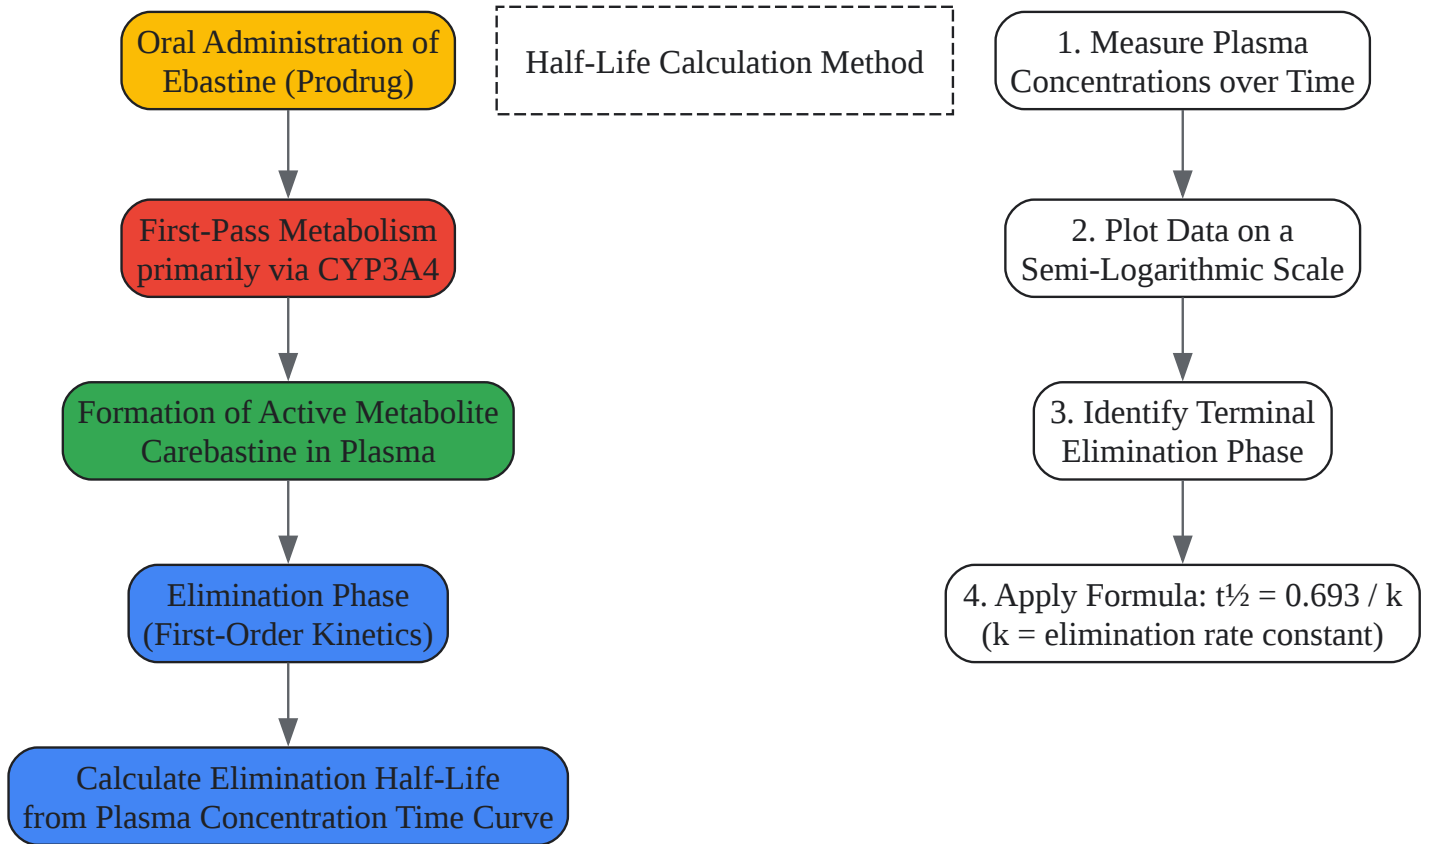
Oral Administration of Ebastine (Prodrug)

First-Pass Metabolism primarily via CYP3A4

Formation of Active Metabolite Carebastine in Plasma

Elimination Phase (First-Order Kinetics)

Calculate Elimination Half-Life from Plasma Concentration Time Curve

Half-Life Calculation Method

1. Measure Plasma Concentrations over Time

2. Plot Data on a Semi-Logarithmic Scale

3. Identify Terminal Elimination Phase

4. Apply Formula: t½ = 0.693 / k (k = elimination rate constant)